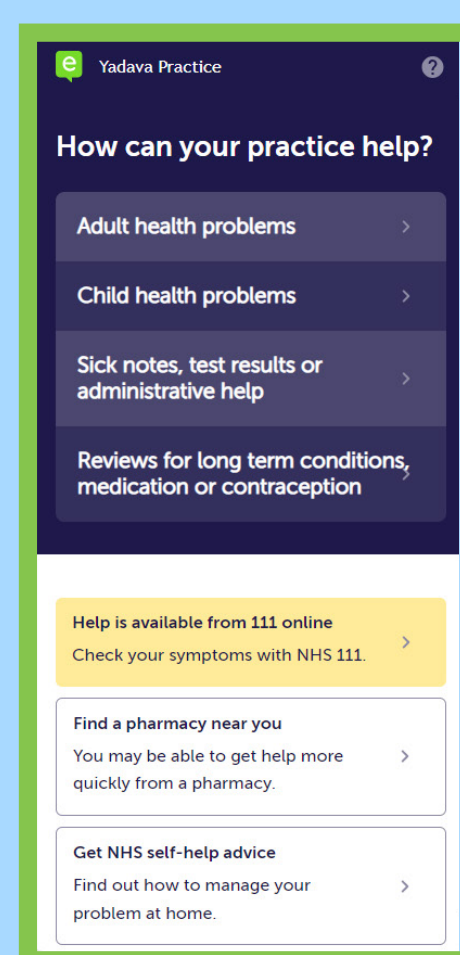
e Yadava Practice ?

How can your practice help?

Adult health problems >

Child health problems >

Sick notes, test results or administrative help >

Reviews for long term conditions, medication or contraception >

Help is available from 111 online
Check your symptoms with NHS 111. >

Find a pharmacy near you
You may be able to get help more quickly from a pharmacy. >

Get NHS self-help advice
Find out how to manage your problem at home. >